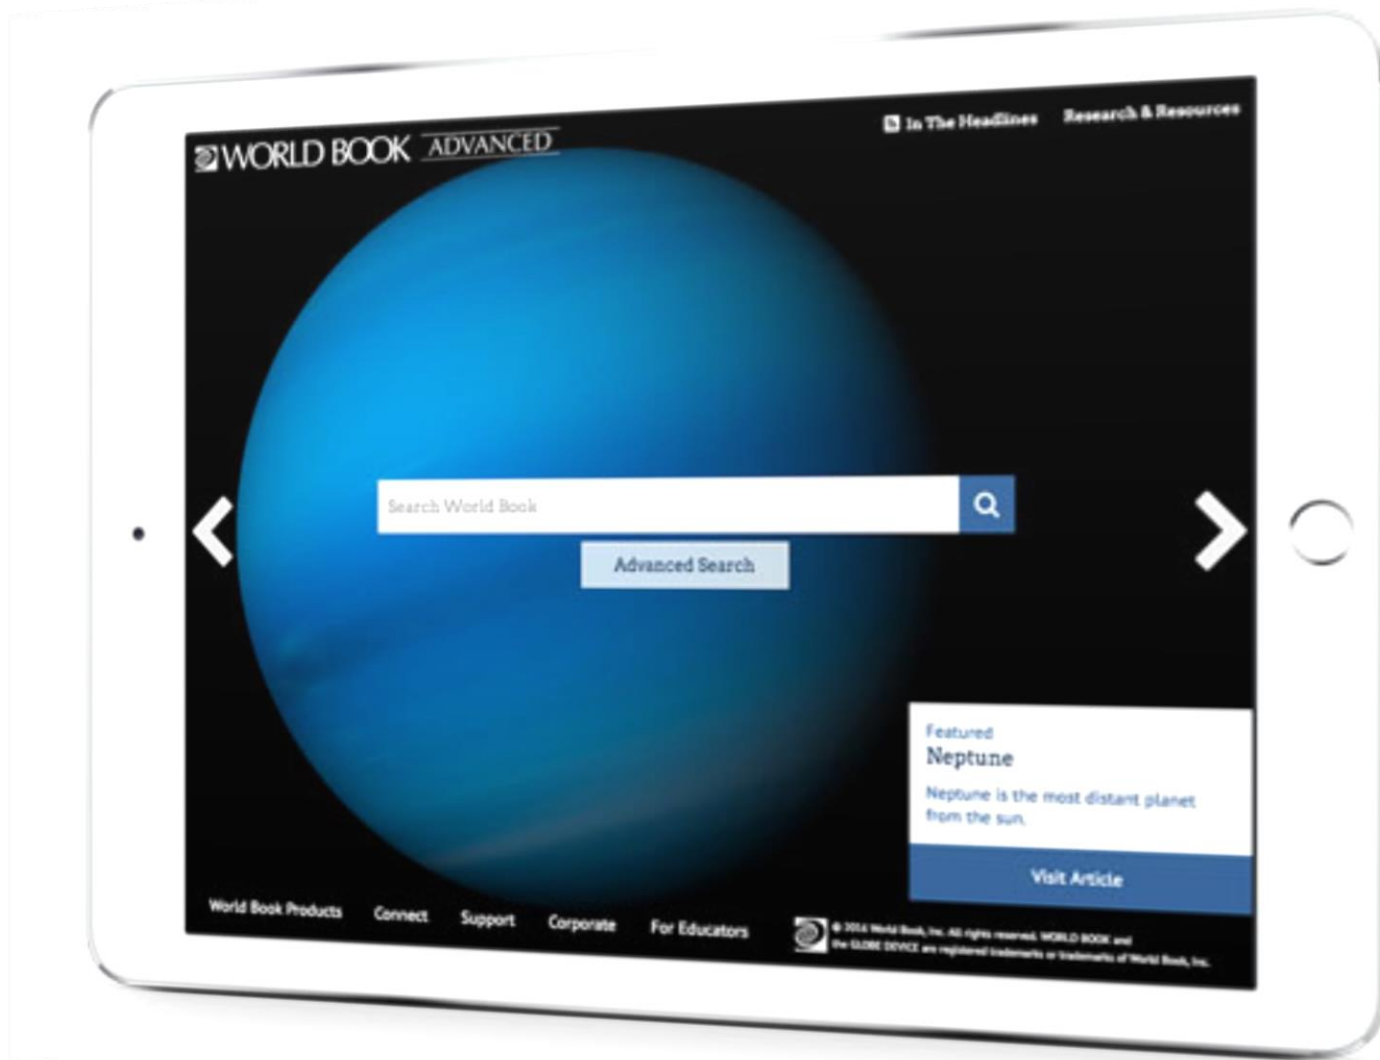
WORLD BOOK ADVANCED

In The Headlines Research & Resources

Search World Book

Advanced Search

Featured
Neptune
Neptune is the most distant planet from the sun.

Visit Article

World Book Products Connect Support Corporate For Educators

© 2016 World Book, Inc. All rights reserved. WORLD BOOK and the GLOBE DEVICE are registered trademarks or trademarks of World Book, Inc.